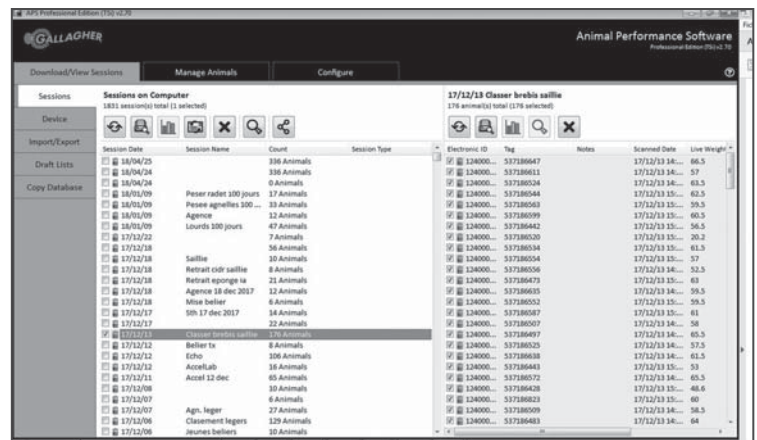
APS Professional Edition (TSi) v2.70

GALLAGHER

Animal Performance Software
Professional Edition (TSi) v2.70

Download/View Sessions | Manage Animals | Configure

Sessions
Device
Import/Export
Draft Lists
Copy Database

Sessions on Computer
1831 session(s) total (1 selected)

| Session Date | Session Name | Count | Session Type |
|---|---|---|---|
| 18/04/25 | | 336 Animals | |
| 18/04/24 | | 336 Animals | |
| 18/04/24 | | 0 Animals | |
| 18/01/09 | Peser radet 100 jours | 17 Animals | |
| 18/01/09 | Pesee agnelles 100 ... | 33 Animals | |
| 18/01/09 | Agence | 12 Animals | |
| 18/01/09 | Lourds 100 jours | 47 Animals | |
| 17/12/22 | | 7 Animals | |
| 17/12/18 | | 56 Animals | |
| 17/12/18 | Saillie | 10 Animals | |
| 17/12/18 | Retrait cidr saillie | 8 Animals | |
| 17/12/18 | Retrait eponge ia | 21 Animals | |
| 17/12/18 | Agence 18 dec 2017 | 12 Animals | |
| 17/12/18 | Mise belier | 6 Animals | |
| 17/12/17 | Sth 17 dec 2017 | 14 Animals | |
| 17/12/17 | | 22 Animals | |
| 17/12/13 | Classer brebis saillie | 176 Animals | |
| 17/12/12 | Belier tx | 8 Animals | |
| 17/12/12 | Echo | 106 Animals | |
| 17/12/12 | AccelLab | 16 Animals | |
| 17/12/11 | Accel 12 dec | 65 Animals | |
| 17/12/08 | | 10 Animals | |
| 17/12/07 | | 6 Animals | |
| 17/12/07 | Agn. leger | 27 Animals | |
| 17/12/06 | Clasement legers | 129 Animals | |
| 17/12/06 | Jeunes beliers | 10 Animals | |

17/12/13 Classer brebis saillie
176 animal(s) total (176 selected)

| Electronic ID | Tag | Notes | Scanned Date | Live Weight |
|---|---|---|---|---|
| 124000... | 537186647 | | 17/12/13 14:... | 66.5 |
| 124000... | 537186611 | | 17/12/13 14:... | 57 |
| 124000... | 537186524 | | 17/12/13 14:... | 63.5 |
| 124000... | 537186544 | | 17/12/13 15:... | 62.5 |
| 124000... | 537186563 | | 17/12/13 15:... | 59.5 |
| 124000... | 537186599 | | 17/12/13 15:... | 60.5 |
| 124000... | 537186442 | | 17/12/13 15:... | 56.5 |
| 124000... | 537186520 | | 17/12/13 15:... | 20.2 |
| 124000... | 537186534 | | 17/12/13 15:... | 61.5 |
| 124000... | 537186554 | | 17/12/13 15:... | 57 |
| 124000... | 537186556 | | 17/12/13 14:... | 52.5 |
| 124000... | 537186473 | | 17/12/13 15:... | 63 |
| 124000... | 537186635 | | 17/12/13 14:... | 59.5 |
| 124000... | 537186552 | | 17/12/13 15:... | 59.5 |
| 124000... | 537186587 | | 17/12/13 15:... | 61 |
| 124000... | 537186507 | | 17/12/13 14:... | 58 |
| 124000... | 537186497 | | 17/12/13 14:... | 65.5 |
| 124000... | 537186525 | | 17/12/13 14:... | 57.5 |
| 124000... | 537186638 | | 17/12/13 14:... | 61.5 |
| 124000... | 537186443 | | 17/12/13 15:... | 53 |
| 124000... | 537186572 | | 17/12/13 14:... | 65.5 |
| 124000... | 537186428 | | 17/12/13 15:... | 48.6 |
| 124000... | 537186823 | | 17/12/13 15:... | 60 |
| 124000... | 537186509 | | 17/12/13 14:... | 58.5 |
| 124000... | 537186483 | | 17/12/13 15:... | 64 |